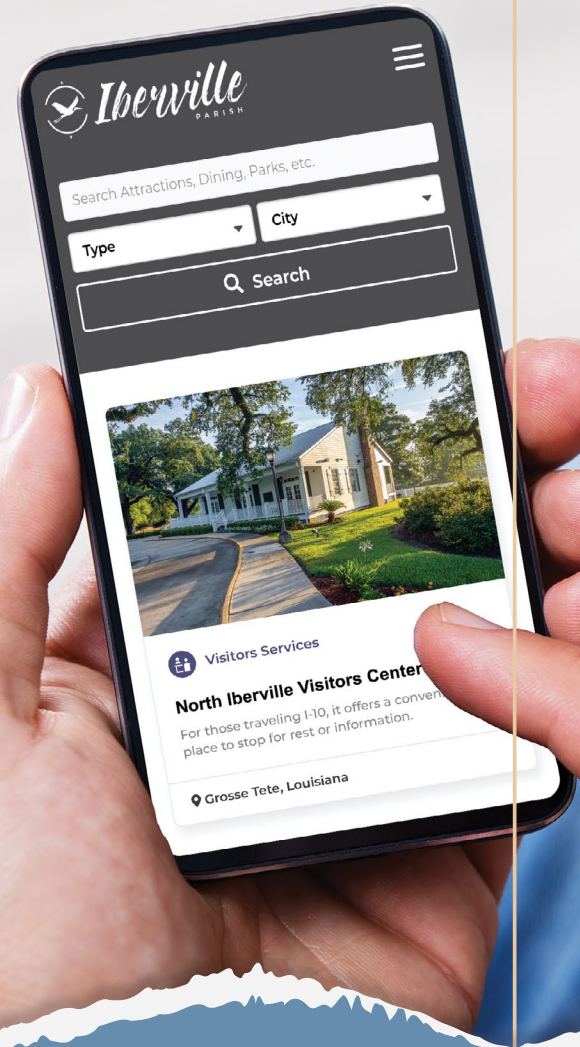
Iberville PARISH

Search Attractions, Dining, Parks, etc.

Type

City

Search

Visitors Services

North Iberville Visitors Center

For those traveling I-10, it offers a conven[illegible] place to stop for rest or information.

Grosse Tete, Louisiana